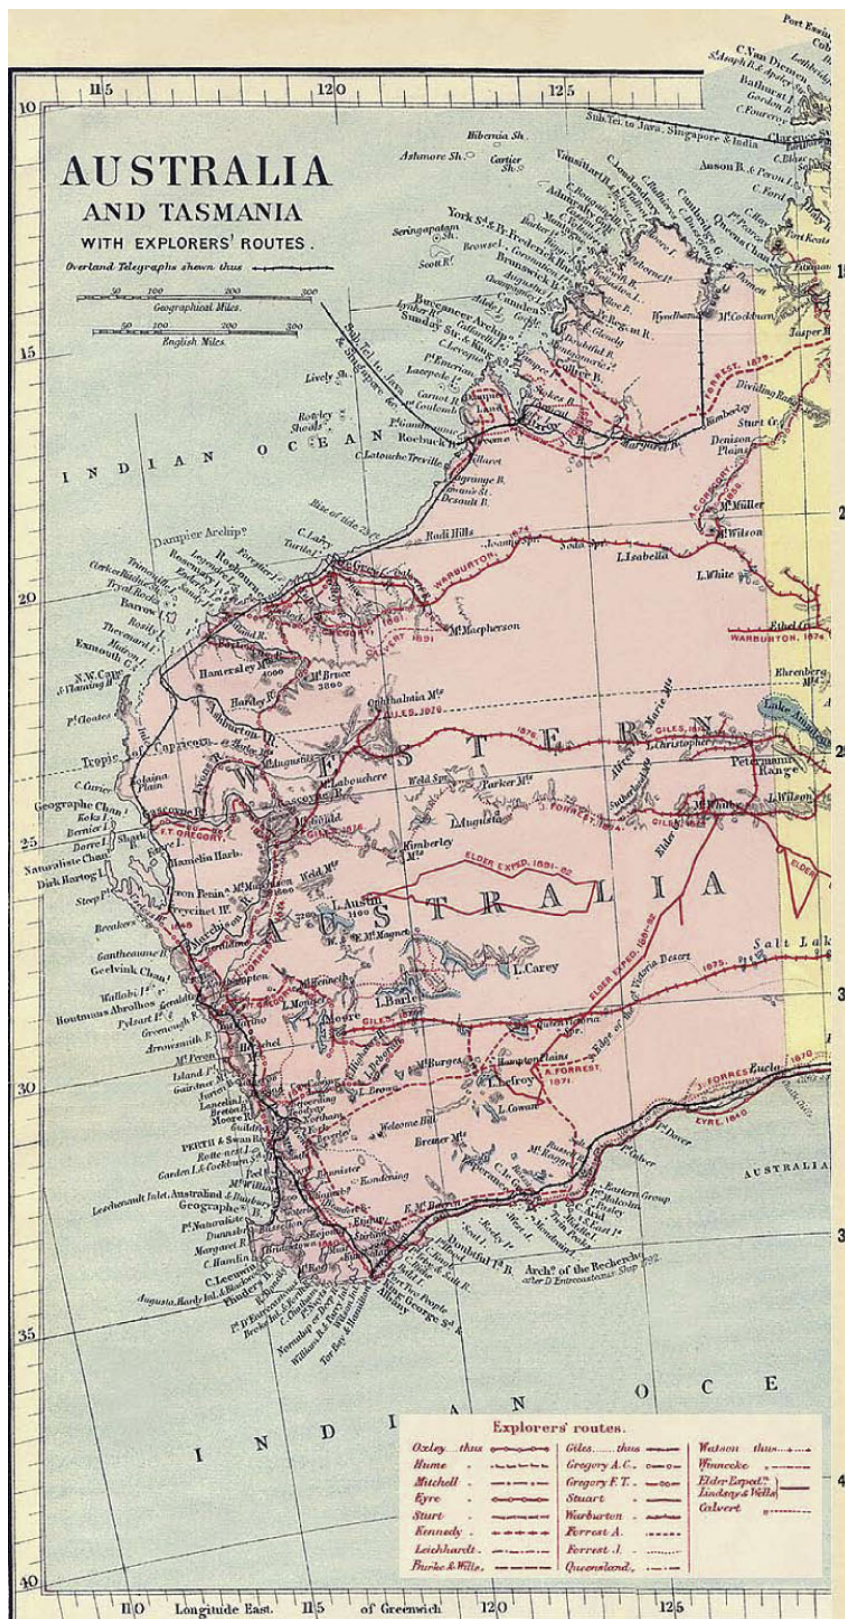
AUSTRALIA
AND TASMANIA
WITH EXPLORERS' ROUTES.

Overland Telegraphs shewn thus

Geographical Miles.
English Miles.

115 120 125
10 15 20 25 30 35 40

INDIAN OCEAN

Hibernia Sh.
Ashmore Sh.
Cartier Sh.
Seringapatam Sh.
Scott R.
York S.d
Browse I.
Admiralty G.
Buccaneer Archip.
Sunday Str.
Camden S.
Collier B.
Doubtful B.
Lively Sh.
Rowley Shoals
Roebuck B.
C. Latouche Treville
Lagrange B.
Desault B.
King Sd.
Derby
Fitzroy R.
Margaret R.
Kimberley
Wyndham
M.t Cockburn
Denison Plains
Sturt Cr.
Port Essington
C. Van Diemen
Clarence Str.
Anson B.
Fort Keats
Jasper B.
Dividing Range
FORREST 1879
Sub. Tel. to Java, Singapore & India
Rise of tide 26 ft.
Dampier Archip.
Roebourne
C. Lambert
Forester I.
Barrow I.
Exmouth G.
N.W. Cape
Hamersley M.ts
M.t Bruce
Hardey R.
Ashburton R.
Tropic of Capricorn
Lyndon R.
Gascoyne R.
Minilya R.
Geographe Chan.
Bernier I.
Dorre I.
Dirk Hartog I.
Shark B.
Naturaliste Chan.
Steep Pt.
Hamelin Harb.
Murchison R.
Greenough R.
Houtmans Abrolhos
Geraldton
Wallabi I.
Champion B.
Gantheaume B.
Geelvink Chan.
Irwin R.
Moore R.
PERTH & Swan R.
Rottnest I.
Garden I. & Cockburn S.
Fremantle
Peel In.
Leschenault Inlet, Australind & Bunbury
Geographe B.
C. Naturaliste
Dunsborough
Margaret R.
C. Leeuwin
C. Hamelin
Flinders B.
Augusta, Hardy Inl. & Blackwood R.
Pt. D'Entrecasteaux
Broke Inl. & Northcliffe
Nornalup
William B. & Parry Inl.
Torbay & Hamilton
King George Sd.
Albany
C. Riche
Doubtful I.s B.
Esperance B.
Arch.s of the Recherche
after D'Entrecasteaux Ship 1792
Israelite B.
Eastern Group
C. Arid
Point Malcolm
Pt. Culver
Pt. Dover
Eucla
EYRE 1841
J. FORREST 1870
AUSTRALIAN BIGHT
Dundas
Fraser Ra.
Norseman
Coolgardie
Southern Cross
Yilgarn
L. Cowan
L. Lefroy
Hampton Plains
L. Barlee
L. Moore
L. Monger
M.t Magnet
Cue
L. Austin
Kimberley M.t
L. Carey
L. Augusta
Weld Spr.
Parker M.t
M.t Labouchere
M.t Augustus
Ophthalmia M.ts
M.t Macpherson
Rudi Hills
Joanna Spr.
L. Isabella
L. White
L. Christopher
Petermann Range
M.t Whale
M.t Muller
M.t Wilson
Ehrenberg
Lake Amadeus
Ethel Cr.
Salt Lake
WARBURTON 1874
GILES 1875
GILES 1876
GILES 1873
J. FORREST 1874
F.T. GREGORY
GREGORY 1861
CALVERT 1891
ELDER EXPED. 1891-92
WESTERN AUSTRALIA
Great Victoria Desert
Queen Victoria Spr.
Edge of the Great Victoria Desert
A. FORREST 1871
J. FORREST 1870
M.t Burges
Welcome Hill
Bremer M.ts
M.t Ragged
C. Le Grand
Bonnie Rock
Kellerberrin
York
Beverley
Northam
Toodyay
Bunbury
M.t Barker
Stirling R.
Bremer B.

Explorers' routes.
| | | |
|---|---|---|
| Oxley ..... thus | Giles ..... thus | Watson thus |
| Hume | Gregory A.C. | Winnecke |
| Mitchell | Gregory F.T. | Elder Exped.n Lindsay & Wells |
| Eyre | Stuart | Calvert |
| Sturt | Warburton | |
| Kennedy | Forrest A. | |
| Leichhardt | Forrest J. | |
| Burke & Wills | Queensland | |

110 Longitude East. 115 of Greenwich 120 125